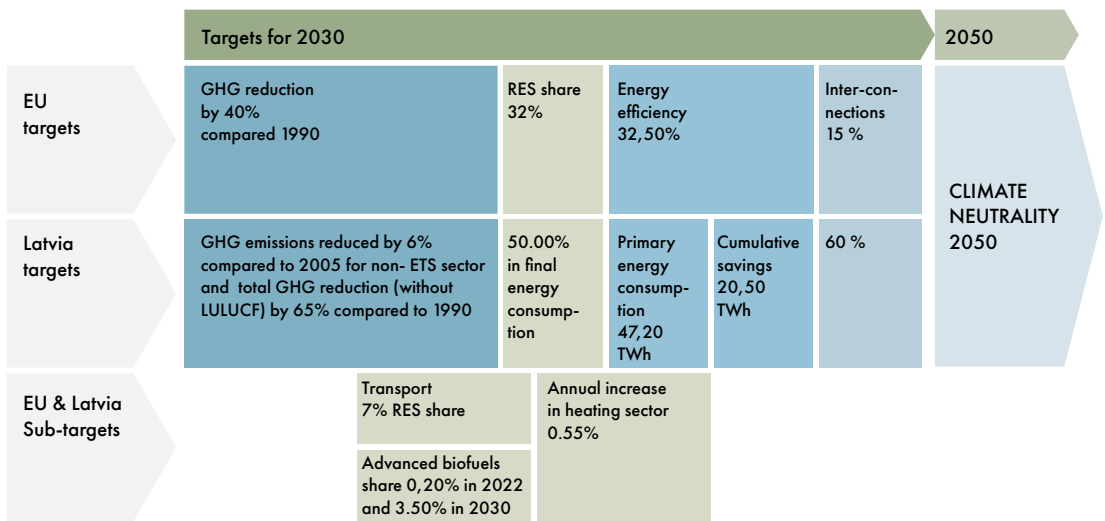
Targets for 2030

2050

EU targets

GHG reduction by 40% compared 1990

RES share 32%

Energy efficiency 32,50%

Inter-connections 15 %

CLIMATE NEUTRALITY 2050

Latvia targets

GHG emissions reduced by 6% compared to 2005 for non- ETS sector and total GHG reduction (without LULUCF) by 65% compared to 1990

50.00% in final energy consumption

Primary energy consumption 47,20 TWh

Cumulative savings 20,50 TWh

60 %

EU & Latvia Sub-targets

Transport 7% RES share

Annual increase in heating sector 0.55%

Advanced biofuels share 0,20% in 2022 and 3.50% in 2030